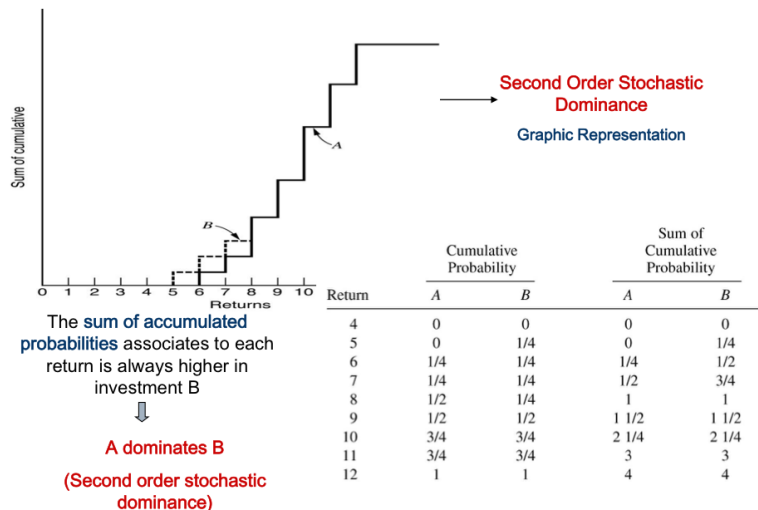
Sum of cumulative

B

A

0 1 2 3 4 5 6 7 8 9 10
Returns

Second Order Stochastic Dominance

Graphic Representation

| Return | Cumulative Probability A | Cumulative Probability B | Sum of Cumulative Probability A | Sum of Cumulative Probability B |
|---|---|---|---|---|
| 4 | 0 | 0 | 0 | 0 |
| 5 | 0 | 1/4 | 0 | 1/4 |
| 6 | 1/4 | 1/4 | 1/4 | 1/2 |
| 7 | 1/4 | 1/4 | 1/2 | 3/4 |
| 8 | 1/2 | 1/4 | 1 | 1 |
| 9 | 1/2 | 1/2 | 1 1/2 | 1 1/2 |
| 10 | 3/4 | 3/4 | 2 1/4 | 2 1/4 |
| 11 | 3/4 | 3/4 | 3 | 3 |
| 12 | 1 | 1 | 4 | 4 |

The sum of accumulated probabilities associates to each return is always higher in investment B

A dominates B

(Second order stochastic dominance)